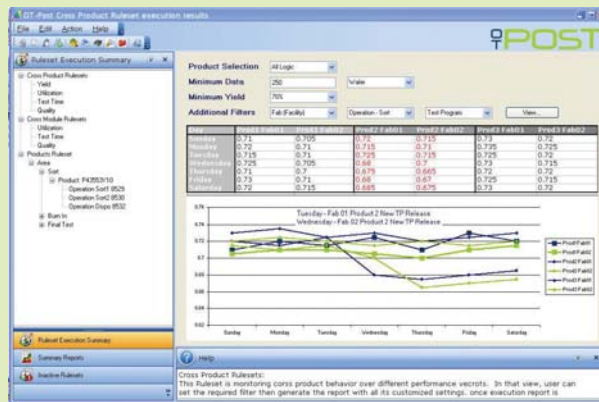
OT-Post Cross Product Ruleset execution results

File Edit Action Help

OTPOST

Ruleset Execution Summary

Cross Product Rulesets
Yield
Utilization
Test Time
Quality
Cross Module Rulesets
Utilization
Test Time
Quality
Products Ruleset
Area
Sort
Product: P43553/10
Operation Sort1 8525
Operation Sort2 8530
Operation Dops 8532
Burn In
Final Test

Product Selection All Logic
Minimum Data 250 Wafer
Minimum Yield 70%
Additional Filters Fab (Facility) Operation - Sort Test Program View...

| Day | Prod1 Fab01 | Prod1 Fab02 | Prod2 Fab01 | Prod2 Fab02 | Prod3 Fab01 | Prod3 Fab02 |
|---|---|---|---|---|---|---|
| Sunday | 0.72 | 0.705 | 0.72 | 0.715 | 0.73 | 0.72 |
| Monday | 0.71 | 0.71 | 0.715 | 0.71 | 0.735 | 0.725 |
| Tuesday | 0.715 | 0.71 | 0.725 | 0.72 | 0.725 | 0.72 |
| Wednesday | 0.725 | 0.705 | 0.68 | 0.7 | 0.73 | 0.715 |
| Thursday | 0.71 | 0.7 | 0.675 | 0.665 | 0.72 | 0.72 |
| Friday | 0.73 | 0.71 | 0.68 | 0.67 | 0.725 | 0.715 |
| Saturday | 0.72 | 0.715 | 0.685 | 0.675 | 0.73 | 0.72 |

Tuesday - Feb 01 Product 2 New TP Release
Wednesday - Feb 02 Product 2 New TP Release

0.74
0.73
0.72
0.71
0.7
0.69
0.68
0.67
0.66
0.65
0.64

Sunday Monday Tuesday Wednesday Thursday Friday Saturday

Prod1 Fab01
Prod1 Fab02
Prod2 Fab01
Prod2 Fab02
Prod3 Fab01
Prod3 Fab02

Ruleset Execution Summary
Summary Reports
Inactive Rulesets

Help

Cross Product Rulesets:
This Ruleset is monitoring corss product behavior over different performance vecrots. In that view, user can set the required filter then generate the report with all its customized settings. once execution report is